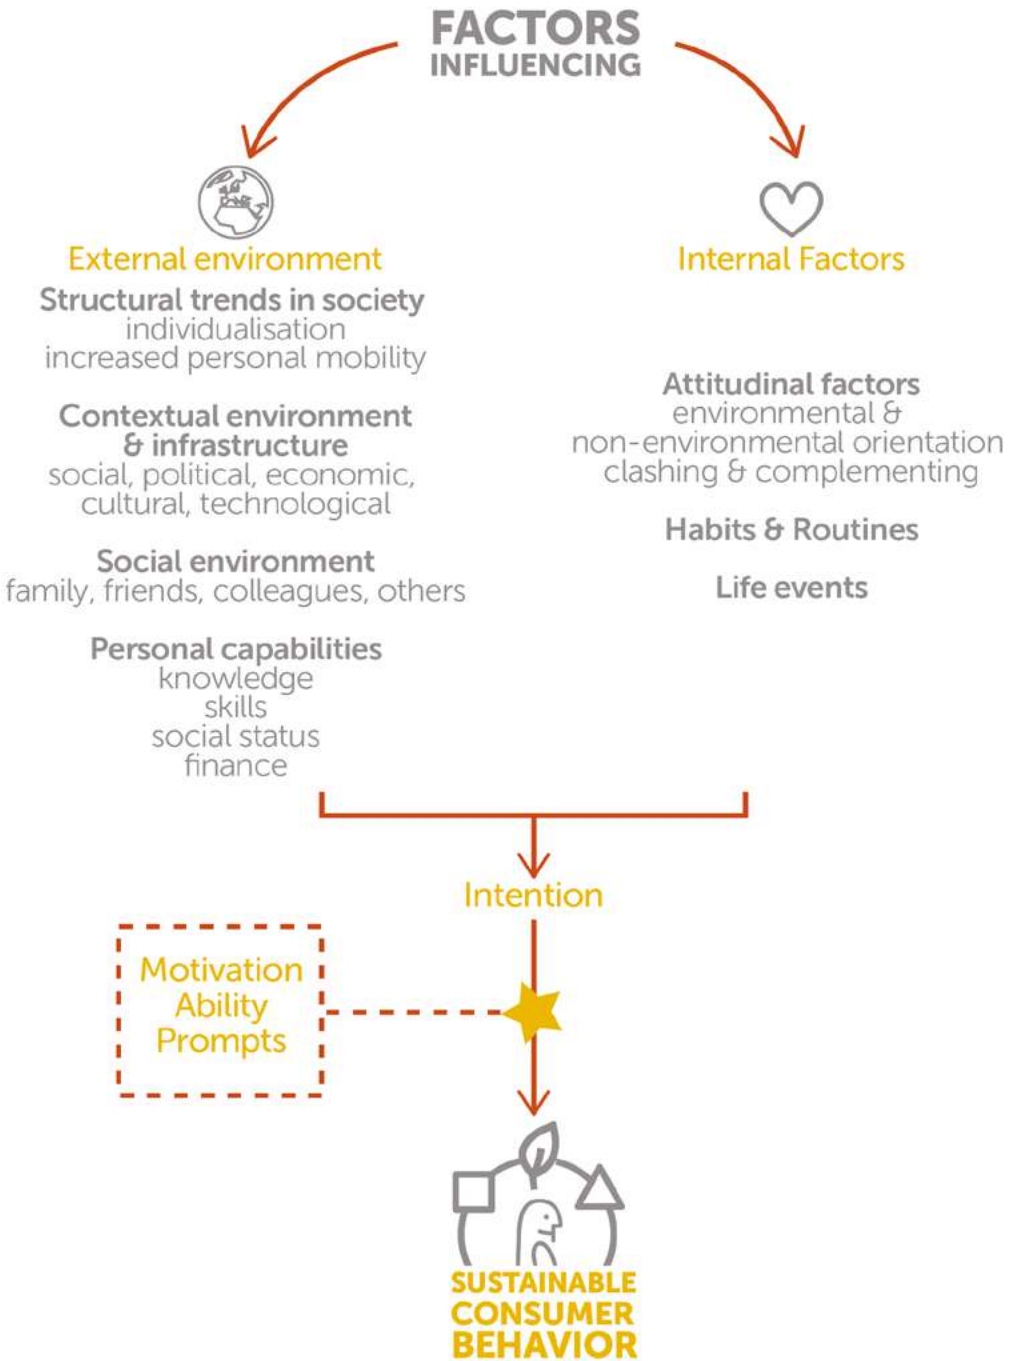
FACTORS
INFLUENCING

External environment

Structural trends in society
individualisation
increased personal mobility

Contextual environment & infrastructure
social, political, economic, cultural, technological

Social environment
family, friends, colleagues, others

Personal capabilities
knowledge
skills
social status
finance

Internal Factors

Attitudinal factors
environmental & non-environmental orientation
clashing & complementing

Habits & Routines

Life events

Intention

Motivation
Ability
Prompts

SUSTAINABLE
CONSUMER
BEHAVIOR